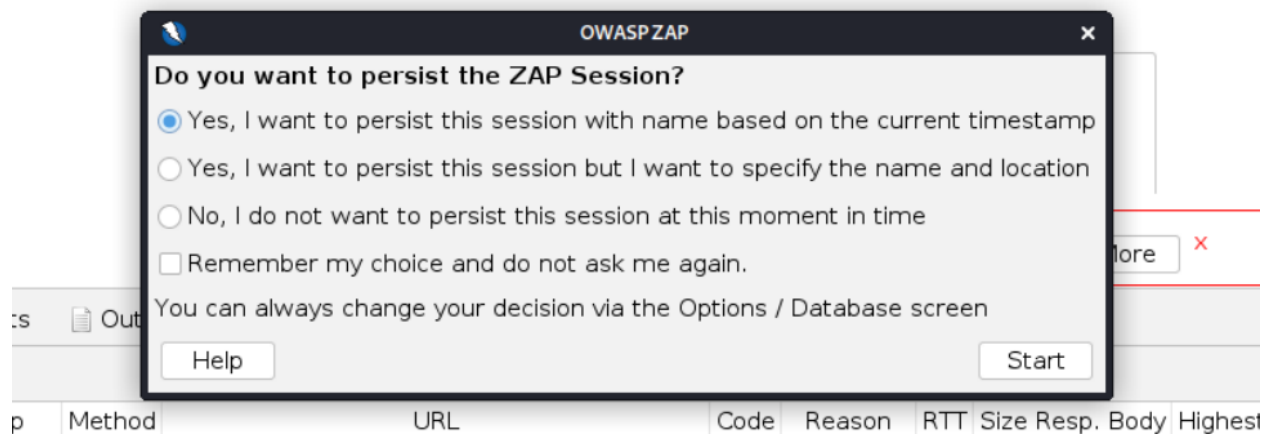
OWASP ZAP

Do you want to persist the ZAP Session?

Yes, I want to persist this session with name based on the current timestamp

Yes, I want to persist this session but I want to specify the name and location

No, I do not want to persist this session at this moment in time

Remember my choice and do not ask me again.

You can always change your decision via the Options / Database screen

Help

Start

ts Out

lore ×

p Method URL Code Reason RTT Size Resp. Body Highest